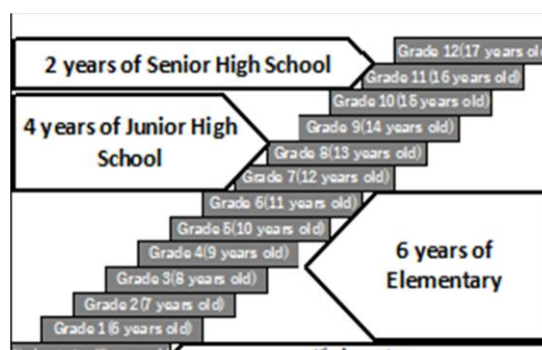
2 years of Senior High School

Grade 12(17 years old

Grade 11 (16 years old)

Grade 10(15 years old)

4 years of Junior High School

Grade 9(14 years old)

Grade 8(13 years old)

Grade 7(12 years old)

Grade 6(11 years old)

Grade 5(10 years old)

6 years of Elementary

Grade 4(9 years old)

Grade 3(8 years old)

Grade 2(7 years old)

Grade 1(6 years old)